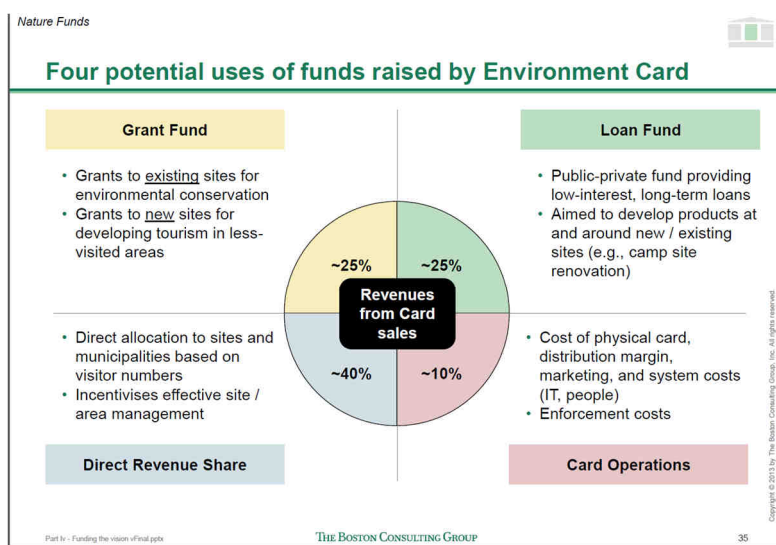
Nature Funds

Four potential uses of funds raised by Environment Card

Grant Fund

- Grants to existing sites for environmental conservation
- Grants to new sites for developing tourism in less-visited areas

Loan Fund

- Public-private fund providing low-interest, long-term loans
- Aimed to develop products at and around new / existing sites (e.g., camp site renovation)

~25%

~25%

Revenues from Card sales

~40%

~10%

- Direct allocation to sites and municipalities based on visitor numbers
- Incentivises effective site / area management

- Cost of physical card, distribution margin, marketing, and system costs (IT, people)
- Enforcement costs

Direct Revenue Share

Card Operations

Copyright © 2013 by The Boston Consulting Group, Inc. All rights reserved.

Part Iv - Funding the vision vFinal.pptx

THE BOSTON CONSULTING GROUP

35